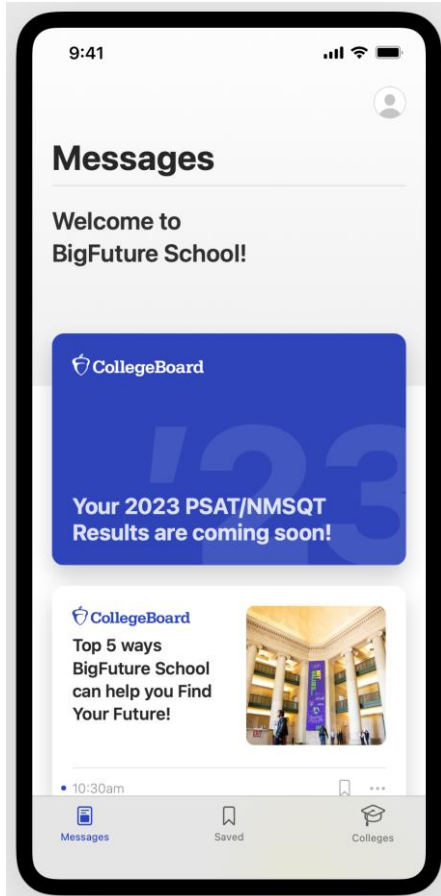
9:41

Messages

Welcome to BigFuture School!

CollegeBoard

'23

Your 2023 PSAT/NMSQT Results are coming soon!

CollegeBoard

Top 5 ways BigFuture School can help you Find Your Future!

• 10:30am

Messages Saved Colleges